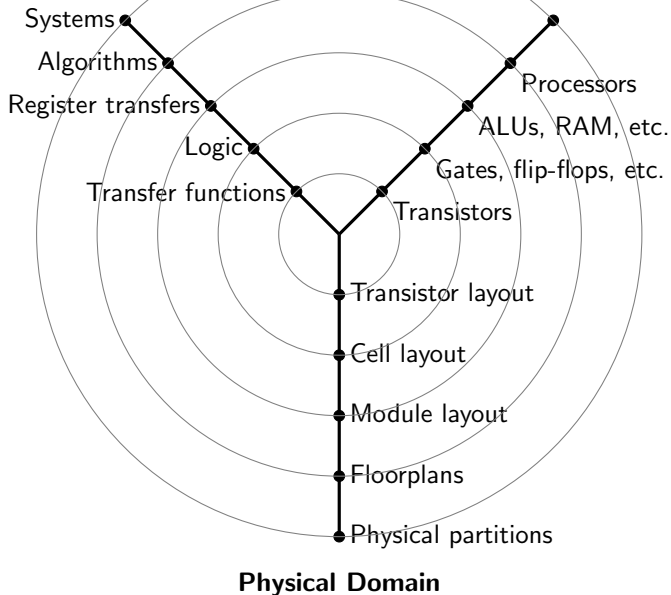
Systems
Algorithms
Register transfers
Logic
Transfer functions

Processors
ALUs, RAM, etc.
Gates, flip-flops, etc.
Transistors

Transistor layout
Cell layout
Module layout
Floorplans
Physical partitions

**Physical Domain**